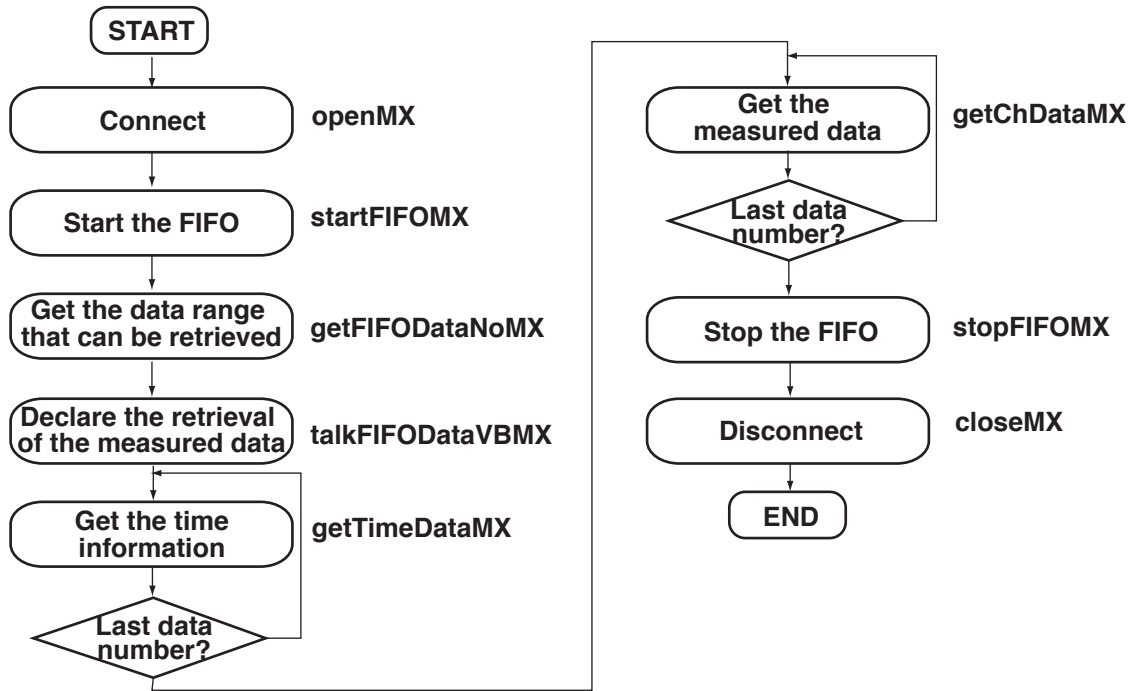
START

Connect openMX

Start the FIFO startFIFOMX

Get the data range that can be retrieved getFIFODataNoMX

Declare the retrieval of the measured data talkFIFODataVBMX

Get the time information getTimeDataMX

Last data number?

Get the measured data getChDataMX

Last data number?

Stop the FIFO stopFIFOMX

Disconnect closeMX

END